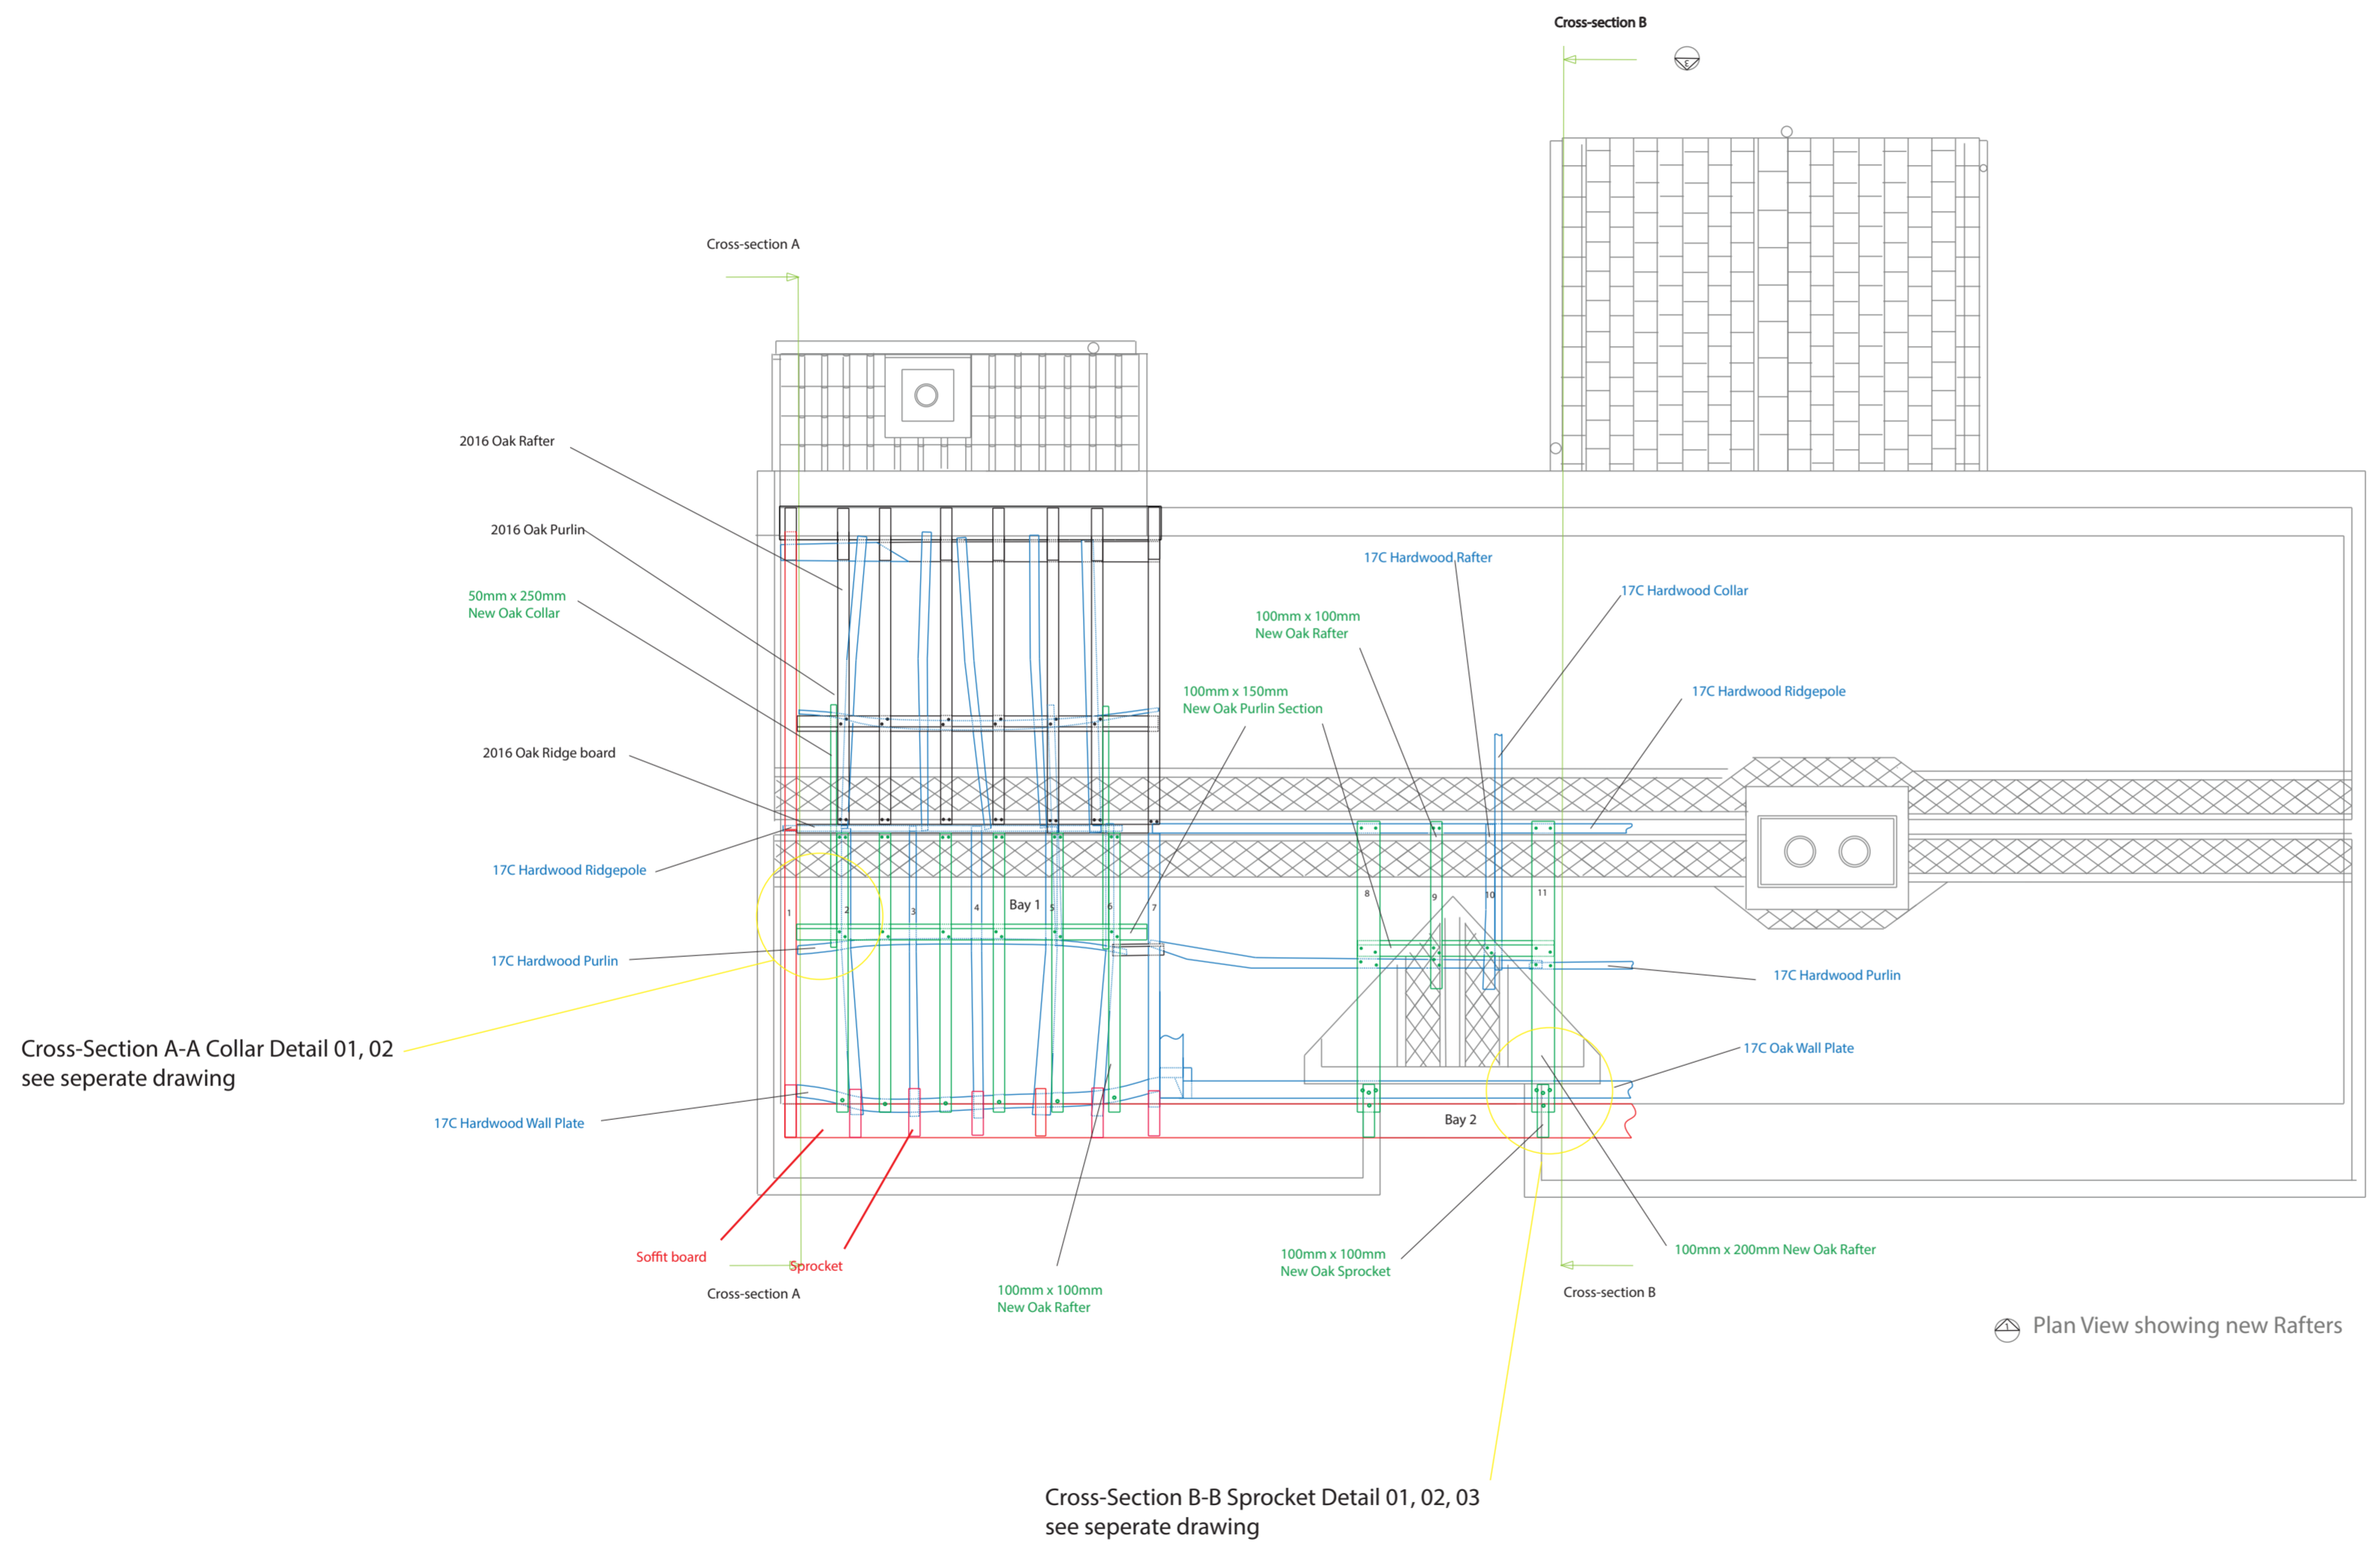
Cross-section B

Cross-section A

2016 Oak Rafter

2016 Oak Purlin

50mm x 250mm
New Oak Collar

2016 Oak Ridge board

17C Hardwood Ridgepole

17C Hardwood Purlin

Cross-Section A-A Collar Detail 01, 02
see seperate drawing

17C Hardwood Wall Plate

17C Hardwood Rafter

17C Hardwood Collar

100mm x 100mm
New Oak Rafter

100mm x 150mm
New Oak Purlin Section

17C Hardwood Ridgepole

1 2 3 4 Bay 1 5 6 7

8 9 10 11

17C Hardwood Purlin

17C Oak Wall Plate

Bay 2

Soffit board

Sprocket

Cross-section A

100mm x 100mm
New Oak Rafter

100mm x 100mm
New Oak Sprocket

Cross-section B

100mm x 200mm New Oak Rafter

Plan View showing new Rafters

Cross-Section B-B Sprocket Detail 01, 02, 03
see seperate drawing